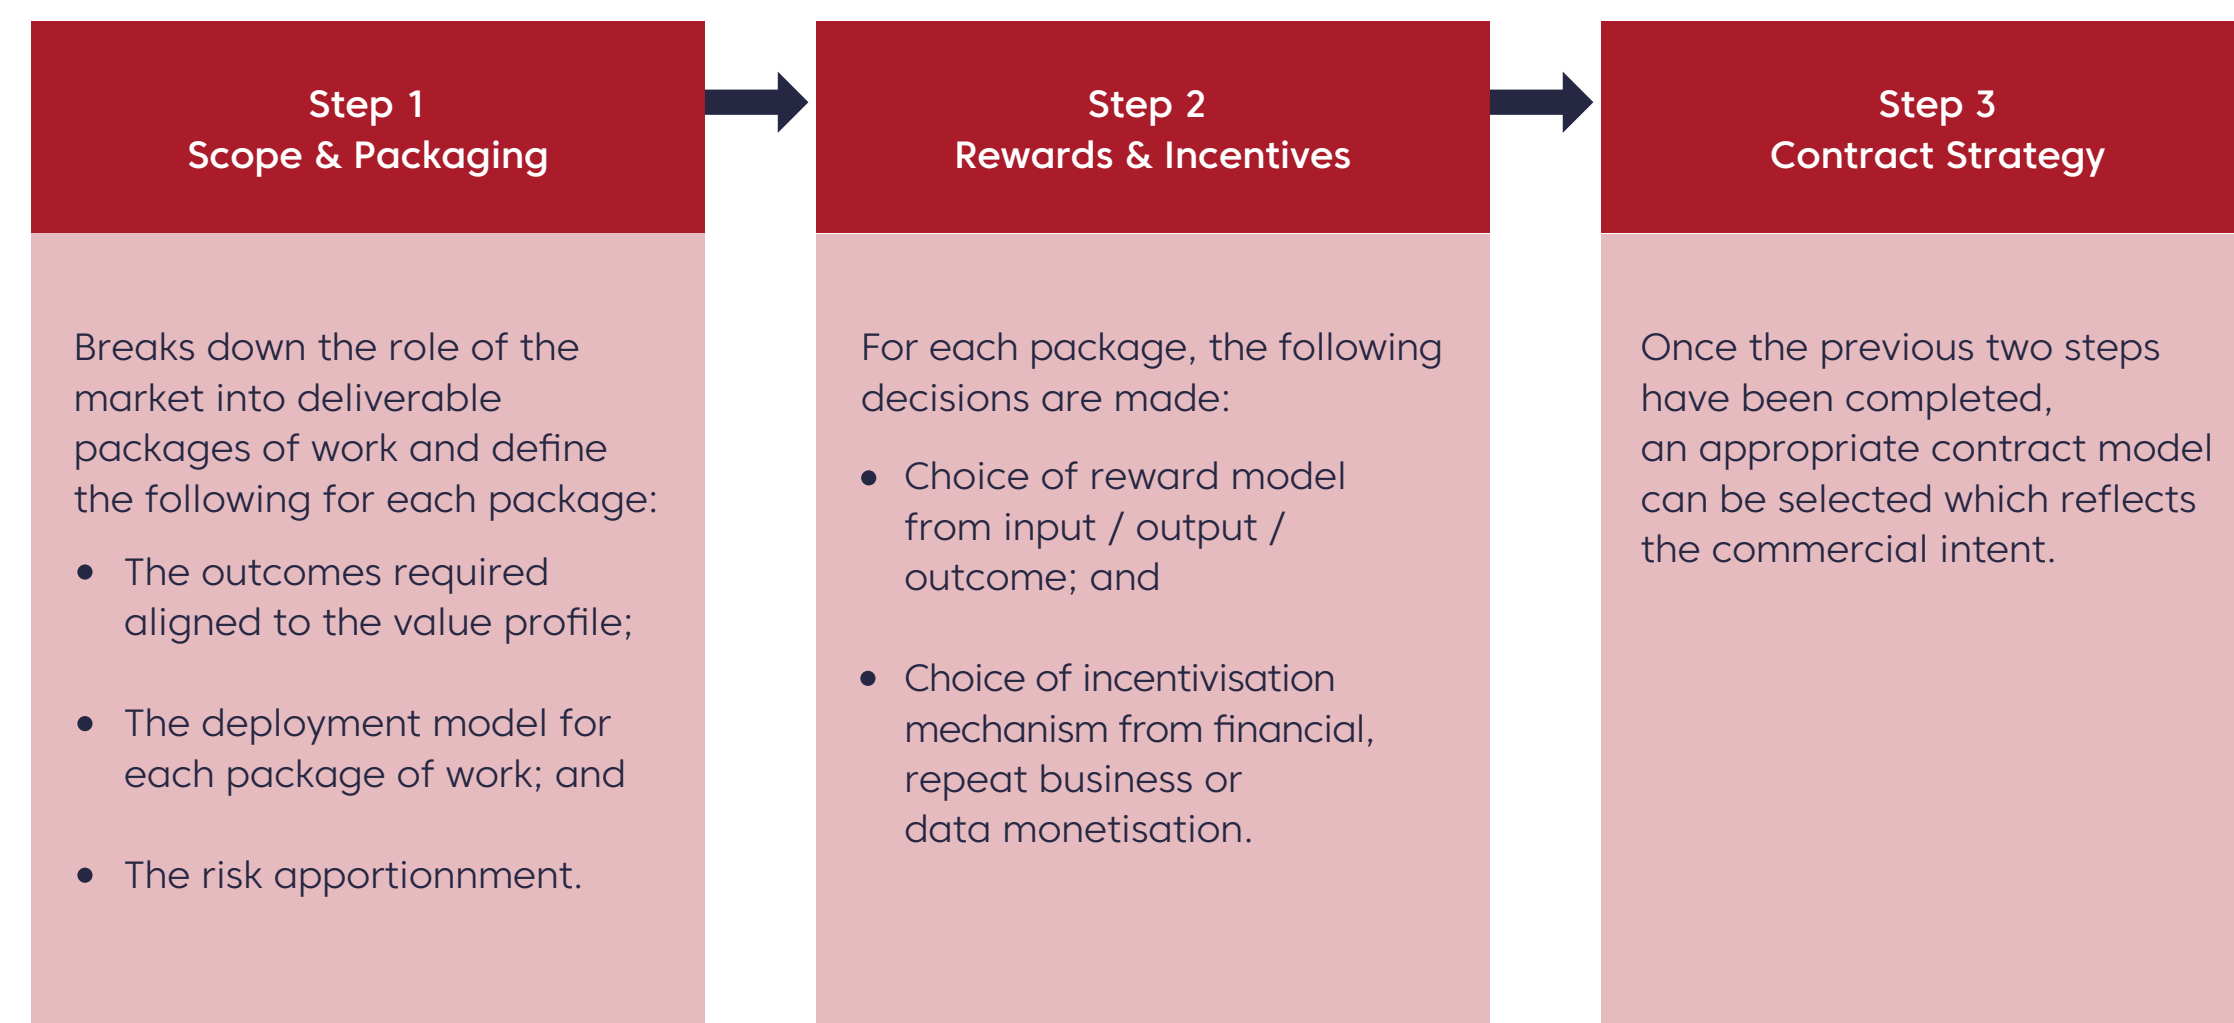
Step 1
Scope & Packaging

Breaks down the role of the market into deliverable packages of work and define the following for each package:

- The outcomes required aligned to the value profile;
- The deployment model for each package of work; and
- The risk apportionnment.

Step 2
Rewards & Incentives

For each package, the following decisions are made:

- Choice of reward model from input / output / outcome; and
- Choice of incentivisation mechanism from financial, repeat business or data monetisation.

Step 3
Contract Strategy

Once the previous two steps have been completed, an appropriate contract model can be selected which reflects the commercial intent.